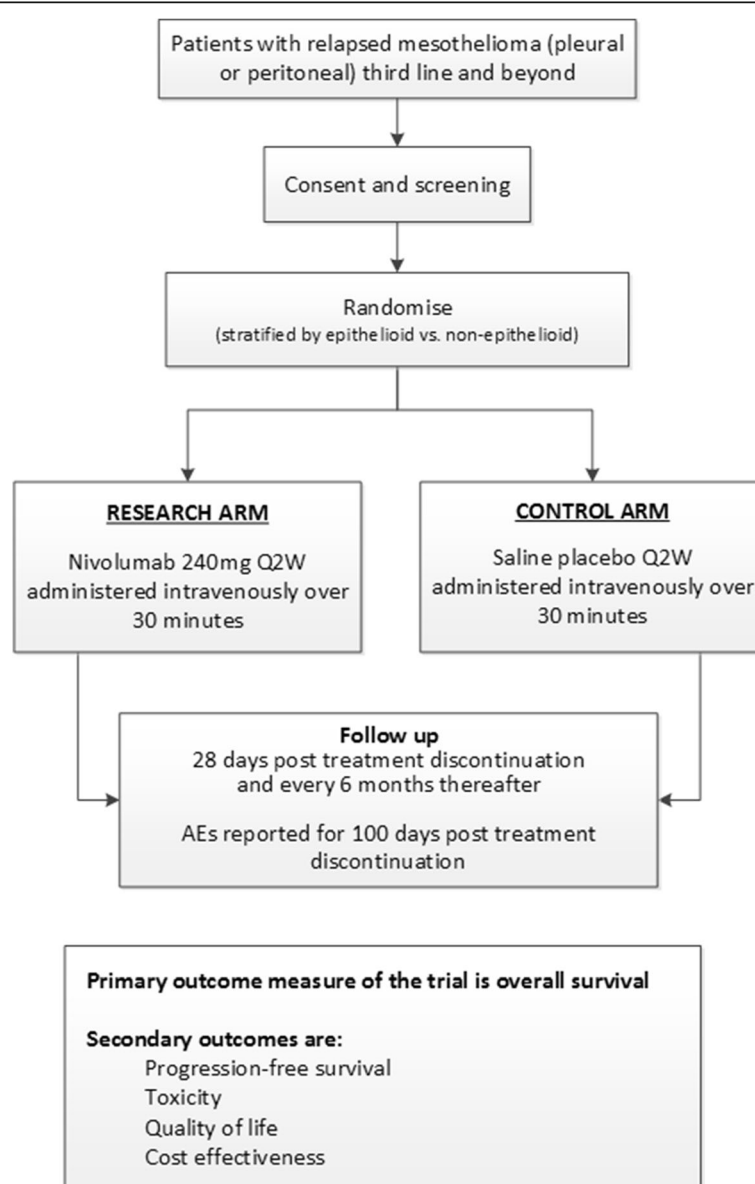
Patients with relapsed mesothelioma (pleural or peritoneal) third line and beyond

Consent and screening

Randomise
(stratified by epithelioid vs. non-epithelioid)

RESEARCH ARM

Nivolumab 240mg Q2W administered intravenously over 30 minutes

CONTROL ARM

Saline placebo Q2W administered intravenously over 30 minutes

Follow up
28 days post treatment discontinuation and every 6 months thereafter

AEs reported for 100 days post treatment discontinuation

Primary outcome measure of the trial is overall survival

Secondary outcomes are:
Progression-free survival
Toxicity
Quality of life
Cost effectiveness